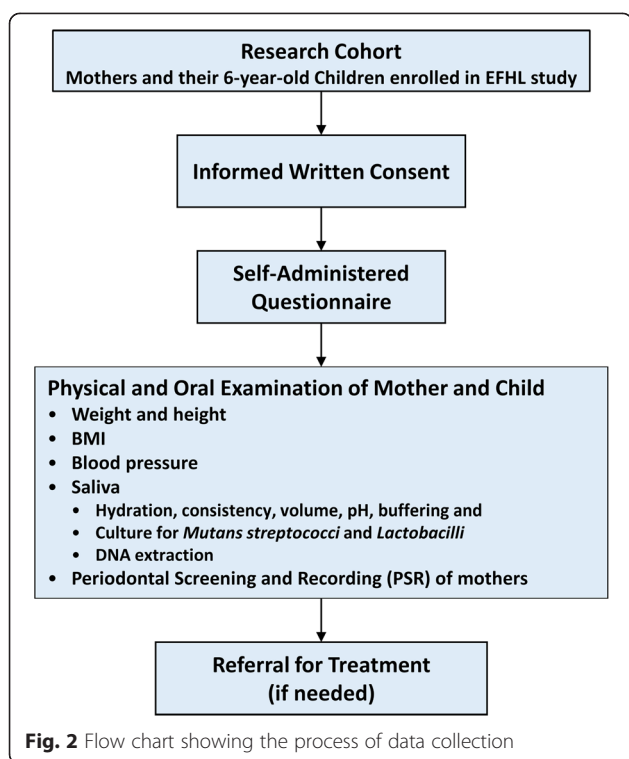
Research Cohort
Mothers and their 6-year-old Children enrolled in EFHL study

Informed Written Consent

Self-Administered Questionnaire

Physical and Oral Examination of Mother and Child
• Weight and height
• BMI
• Blood pressure
• Saliva
• Hydration, consistency, volume, pH, buffering and
• Culture for Mutans streptococci and Lactobacilli
• DNA extraction
• Periodontal Screening and Recording (PSR) of mothers

Referral for Treatment (if needed)

Fig. 2 Flow chart showing the process of data collection